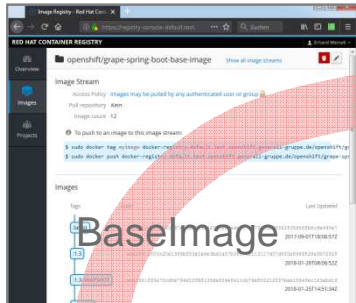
Image Registry - Red Hat Con

https://registry-console-default.testi

Suchen

RED HAT CONTAINER REGISTRY

Erhard Wimmer

Overview

Images

Projects

openshift/grape-spring-boot-base-image

Show all image streams

Image Stream

Access Policy: Images may be pulled by any authenticated user or group

Pull repository: 4lem

Image count: 12

To push an image to this image stream:

$ sudo docker tag myimage docker-registry-default.test.openshift.generali-gruppe.de/openshift/g

$ sudo docker push docker-registry-default.test.openshift.generali-gruppe.de/openshift/grape-spr

Images

Tags

Last Updated

2017-09-01T18:38:57Z

1.3

2018-01-29T08:09:55Z

1.3-SNAPSHOT

2018-01-25T14:51:34Z

BaseImage